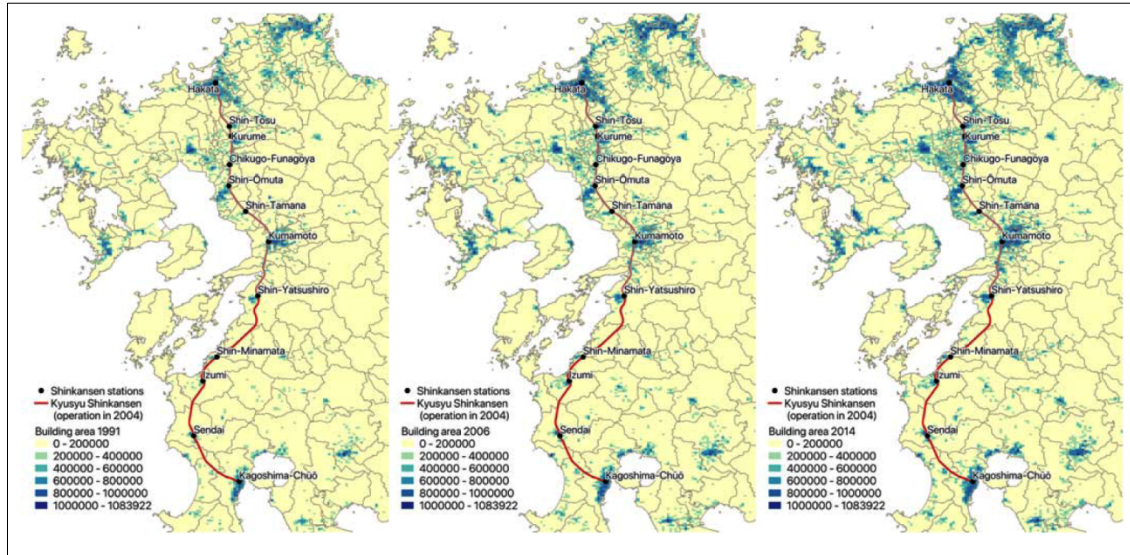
Hakata
Shin-Tosu
Kurume
Chikugo-Funagoya
Shin-Ōmuta
Shin-Tamana
Kumamoto
Shin-Yatsushiro
Shin-Minamata
Izumi
Sendai
Kagoshima-Chūō

Shinkansen stations
Kyusyu Shinkansen (operation in 2004)
Building area 1991
0 - 200000
200000 - 400000
400000 - 600000
600000 - 800000
800000 - 1000000
1000000 - 1083922

Hakata
Shin-Tosu
Kurume
Chikugo-Funagoya
Shin-Ōmuta
Shin-Tamana
Kumamoto
Shin-Yatsushiro
Shin-Minamata
Izumi
Sendai
Kagoshima-Chūō

Shinkansen stations
Kyusyu Shinkansen (operation in 2004)
Building area 2006
0 - 200000
200000 - 400000
400000 - 600000
600000 - 800000
800000 - 1000000
1000000 - 1083922

Hakata
Shin-Tosu
Kurume
Chikugo-Funagoya
Shin-Ōmuta
Shin-Tamana
Kumamoto
Shin-Yatsushiro
Shin-Minamata
Izumi
Sendai
Kagoshima-Chūō

Shinkansen stations
Kyusyu Shinkansen (operation in 2004)
Building area 2014
0 - 200000
200000 - 400000
400000 - 600000
600000 - 800000
800000 - 1000000
1000000 - 1083922